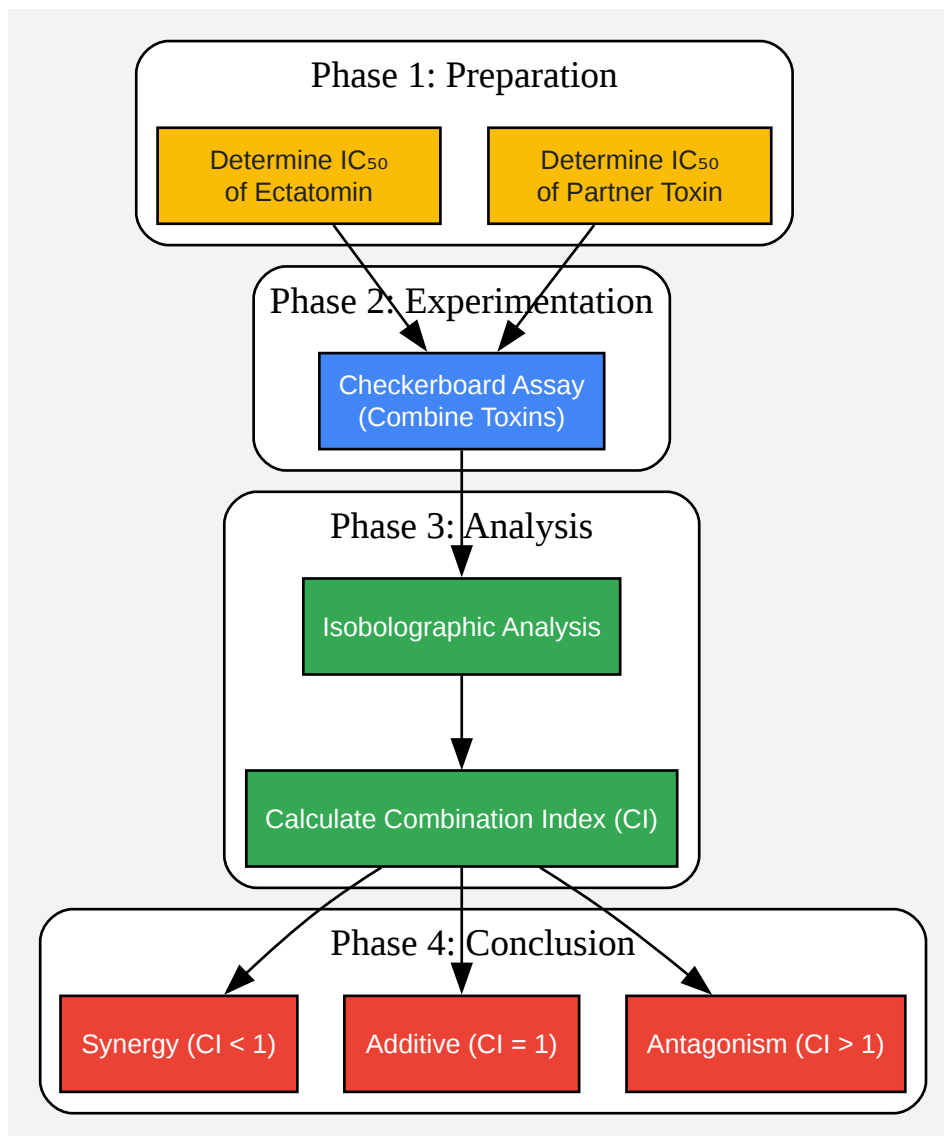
Phase 1: Preparation

Determine IC₅₀ of Ectatomin

Determine IC₅₀ of Partner Toxin

Phase 2: Experimentation

Checkerboard Assay (Combine Toxins)

Phase 3: Analysis

Isobolographic Analysis

Calculate Combination Index (CI)

Phase 4: Conclusion

Synergy (CI < 1)

Additive (CI = 1)

Antagonism (CI > 1)